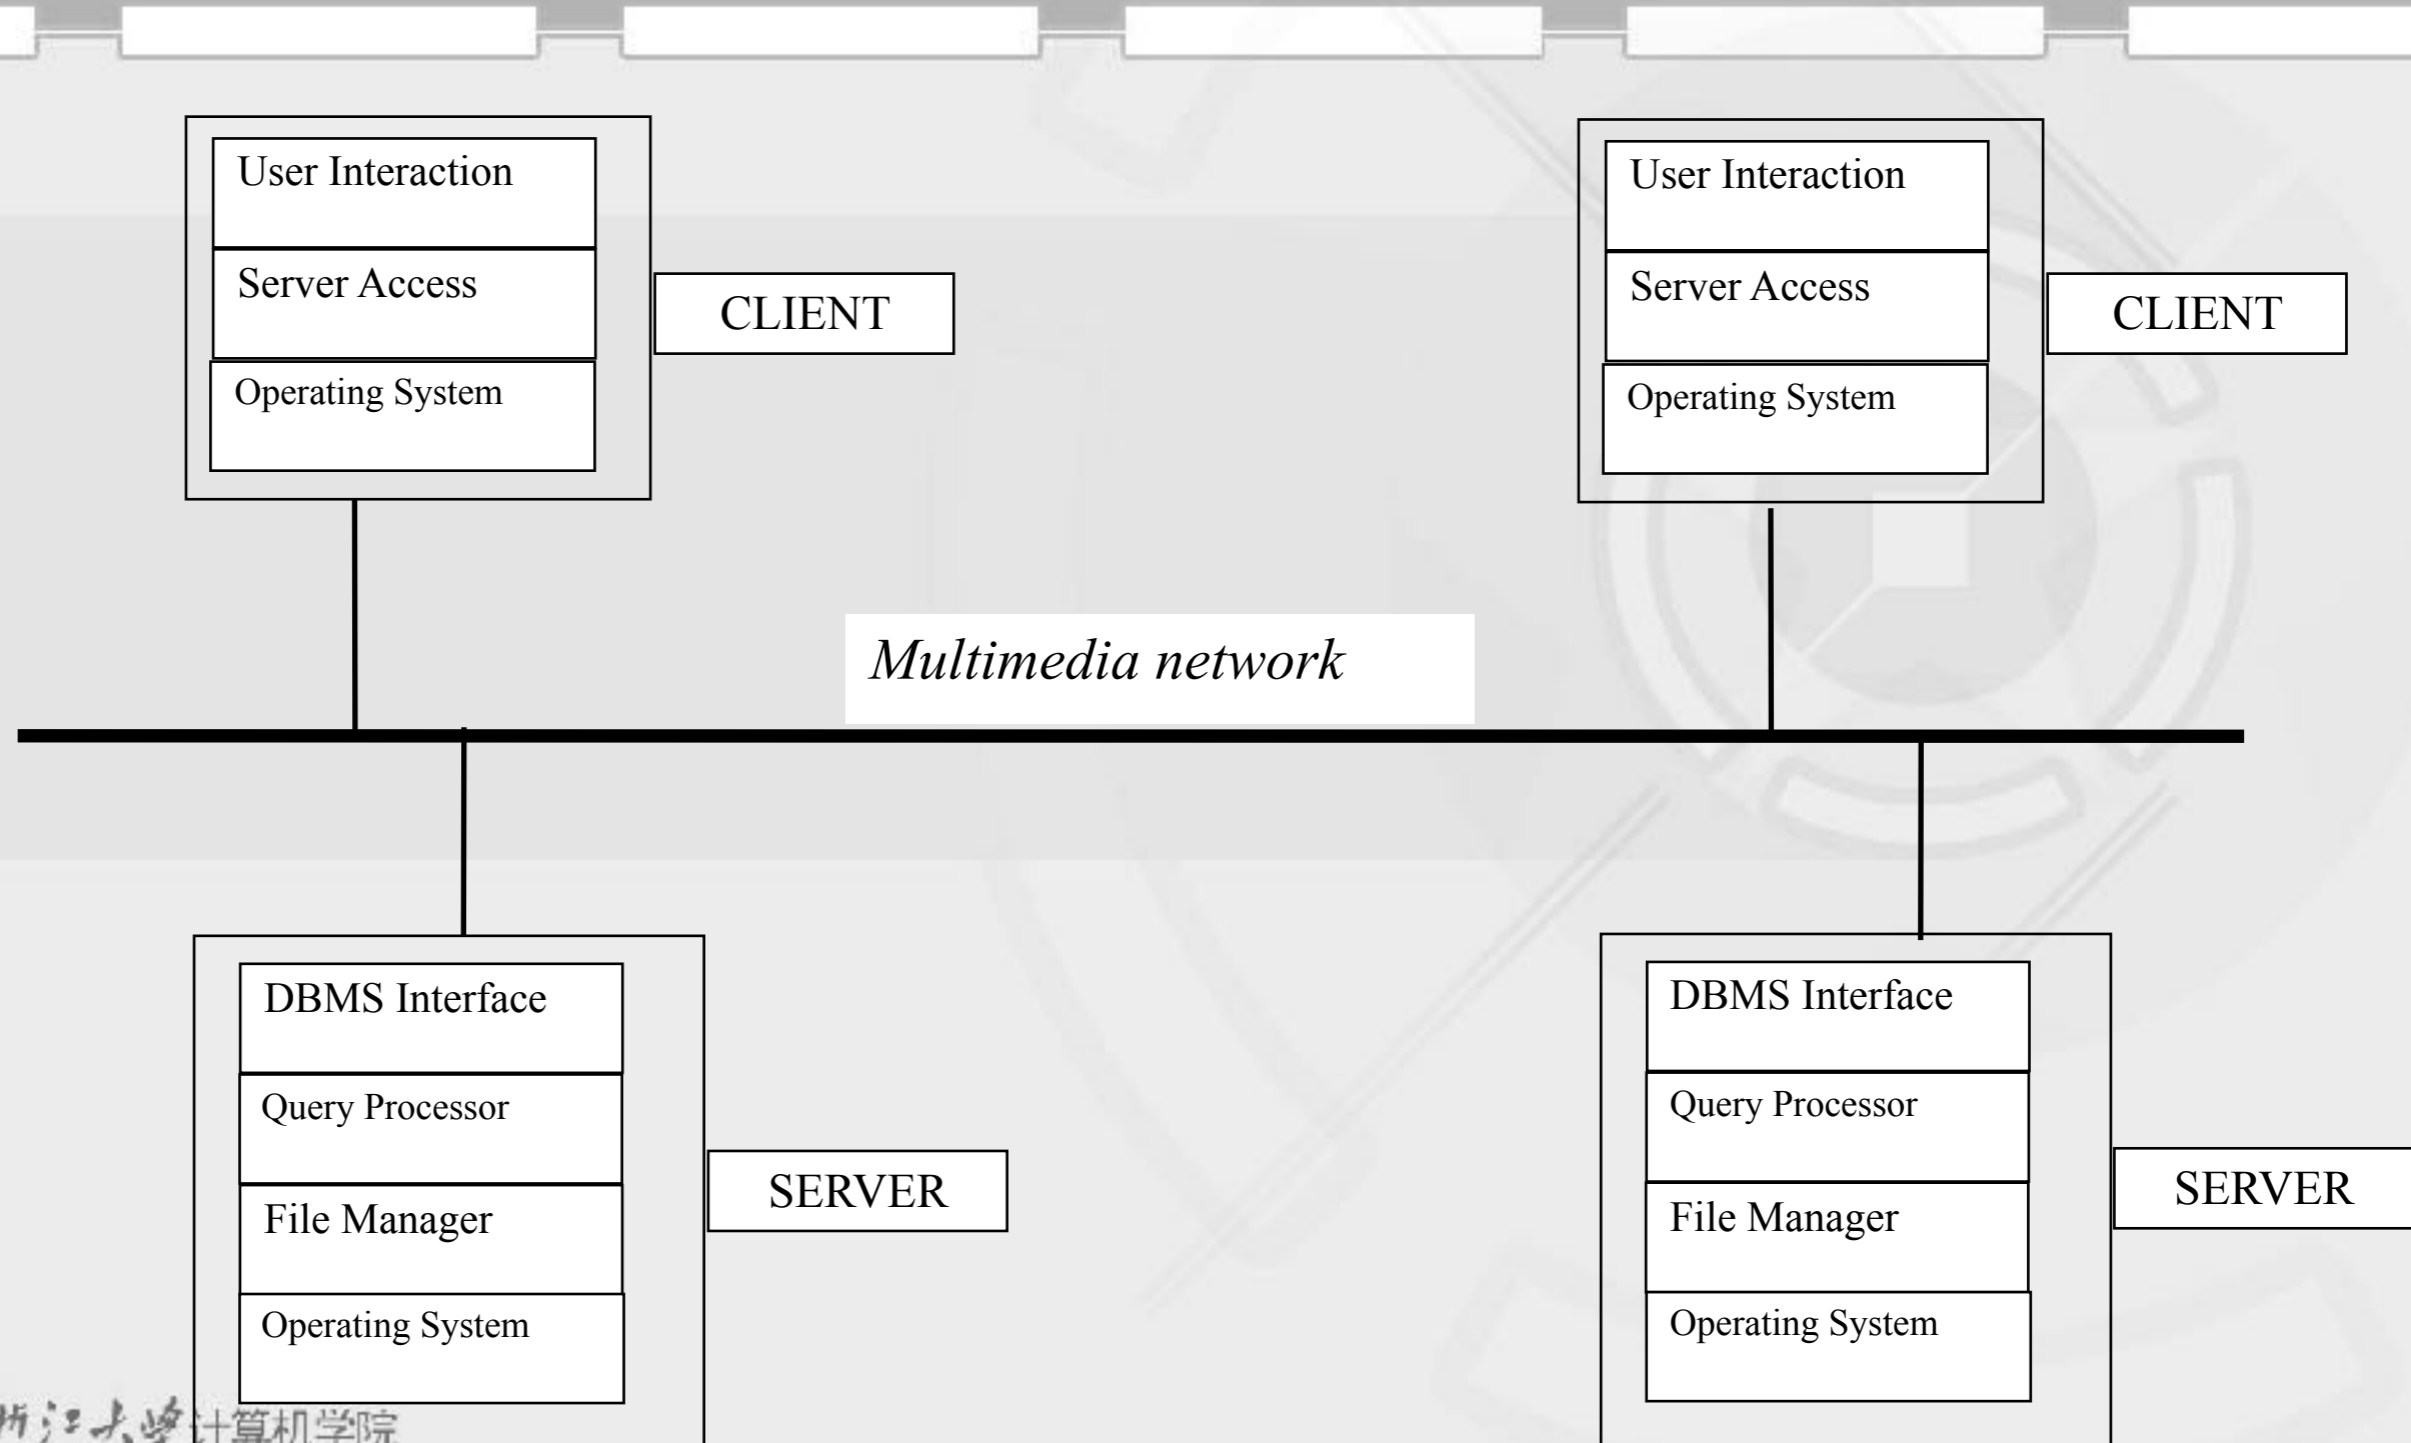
User Interaction

Server Access

Operating System

CLIENT

User Interaction

Server Access

Operating System

CLIENT

Multimedia network

DBMS Interface

Query Processor

File Manager

Operating System

SERVER

DBMS Interface

Query Processor

File Manager

Operating System

SERVER

浙江大学计算机学院